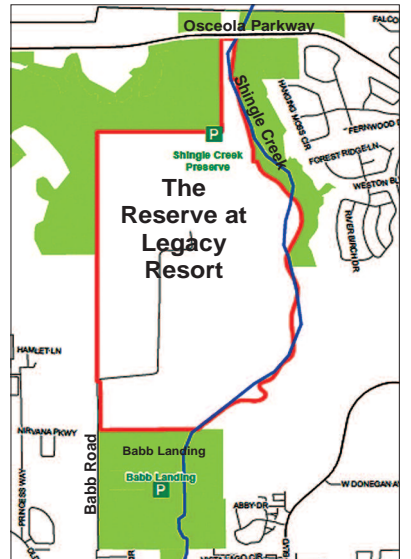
Osceola Parkway

FALCO

Shingle Creek

HANGING MOSS CIR

FERNWOOD

FOREST RIDGE LN

WESTON

RIVER BIRCH DR

P

Shingle Creek Preserve

The Reserve at Legacy Resort

HAMLET LN

NIRVANA PKWY

PRINCESS WAY

Babb Road

Babb Landing

Babb Landing

P

W DONEGAN AV

ABBY DR